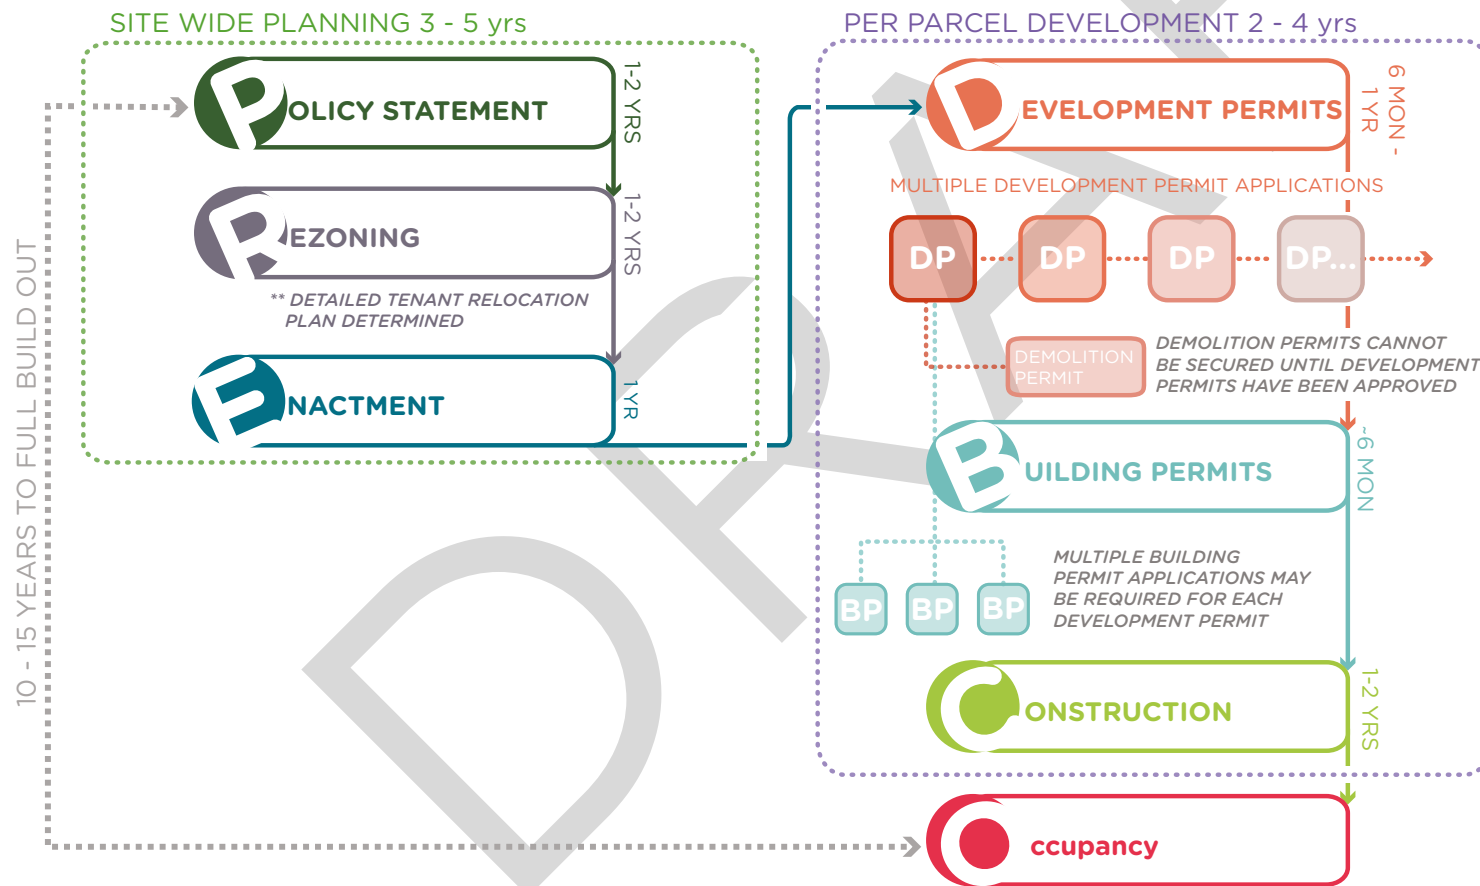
SITE WIDE PLANNING 3 - 5 yrs

PER PARCEL DEVELOPMENT 2 - 4 yrs

10 - 15 YEARS TO FULL BUILD OUT

POLICY STATEMENT

1-2 YRS

REZONING

1-2 YRS

** DETAILED TENANT RELOCATION PLAN DETERMINED

ENACTMENT

1 YR

DEVELOPMENT PERMITS

6 MON - 1 YR

MULTIPLE DEVELOPMENT PERMIT APPLICATIONS

DP DP DP DP...

DEMOLITION PERMIT

DEMOLITION PERMITS CANNOT BE SECURED UNTIL DEVELOPMENT PERMITS HAVE BEEN APPROVED

BUILDING PERMITS

~6 MON

BP BP BP

MULTIPLE BUILDING PERMIT APPLICATIONS MAY BE REQUIRED FOR EACH DEVELOPMENT PERMIT

CONSTRUCTION

1-2 YRS

Occupancy

DRAFT